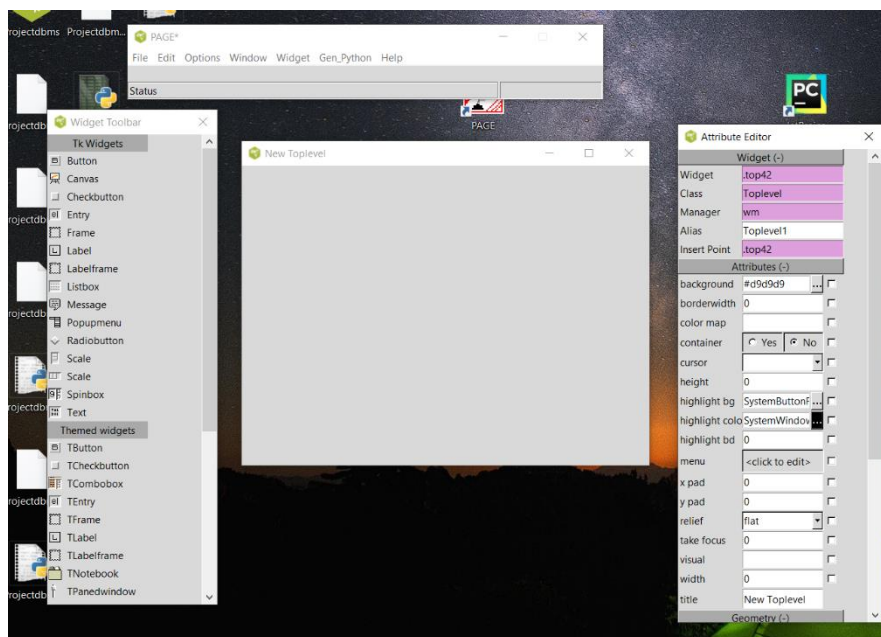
rojectdbms Projectdbm...

PAGE*
File Edit Options Window Widget Gen_Python Help
Status

PAGE

rojectdb

Widget Toolbar
Tk Widgets
Button
Canvas
Checkbutton
Entry
Frame
Label
Labelframe
Listbox
Message
Popupmenu
Radiobutton
Scale
Scale
Spinbox
Text
Themed widgets
TButton
TCheckbutton
TCombobox
TEntry
TFrame
TLabel
TLabelframe
TNotebook
TPanedwindow

New Toplevel

Attribute Editor
Widget (-)

| Widget | .top42 |
|---|---|
| Class | Toplevel |
| Manager | wm |
| Alias | Toplevel1 |
| Insert Point | .top42 |

Attributes (-)

| background | #d9d9d9 |
|---|---|
| borderwidth | 0 |
| color map | |
| container | C Yes C No |
| cursor | |
| height | 0 |
| highlight bg | SystemButtonF... |
| highlight colo | SystemWindov |
| highlight bd | 0 |
| menu | <click to edit> |
| x pad | 0 |
| y pad | 0 |
| relief | flat |
| take focus | 0 |
| visual | |
| width | 0 |
| title | New Toplevel |

Geometry (-)